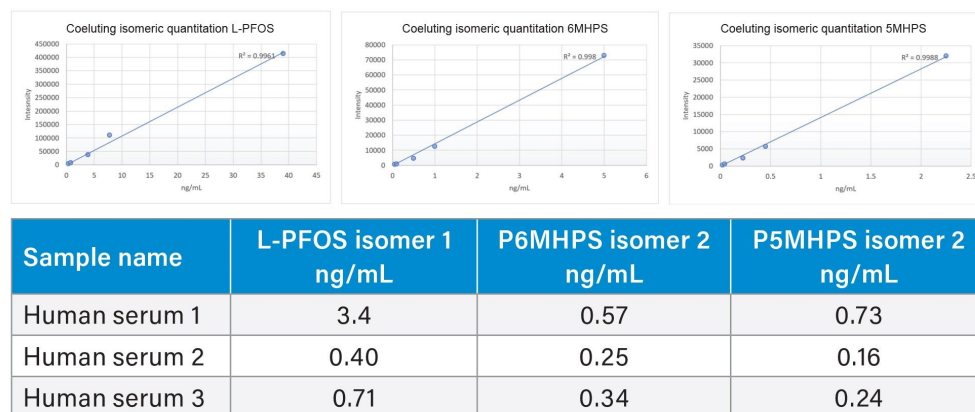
Coeluting isomeric quantitation L-PFOS

450000
400000
350000
300000
250000
200000
150000
100000
50000
0

Intensity

$R^2 = 0.9961$

0 5 10 15 20 25 30 35 40 45

ng/mL

Coeluting isomeric quantitation 6MHPS

80000
70000
60000
50000
40000
30000
20000
10000
0

Intensity

$R^2 = 0.998$

0 1 2 3 4 5 6

ng/mL

Coeluting isomeric quantitation 5MHPS

35000
30000
25000
20000
15000
10000
5000
0

Intensity

$R^2 = 0.9988$

0 0.5 1 1.5 2 2.5

ng/mL

| Sample name | L-PFOS isomer 1 ng/mL | P6MHPS isomer 2 ng/mL | P5MHPS isomer 2 ng/mL |
|---|---|---|---|
| Human serum 1 | 3.4 | 0.57 | 0.73 |
| Human serum 2 | 0.40 | 0.25 | 0.16 |
| Human serum 3 | 0.71 | 0.34 | 0.24 |